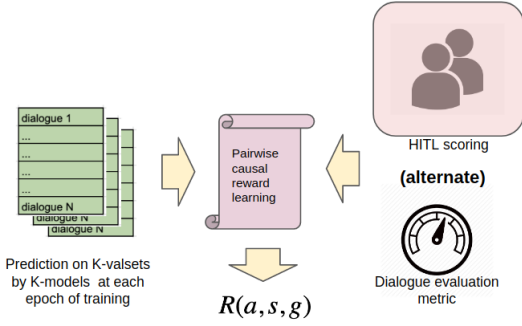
dialogue 1
...
...
...
...
...
dialogue N
dialogue N
dialogue N

Prediction on K-valsets by K-models at each epoch of training

Pairwise causal reward learning

$R(a, s, g)$

HITL scoring

(alternate)

Dialogue evaluation metric